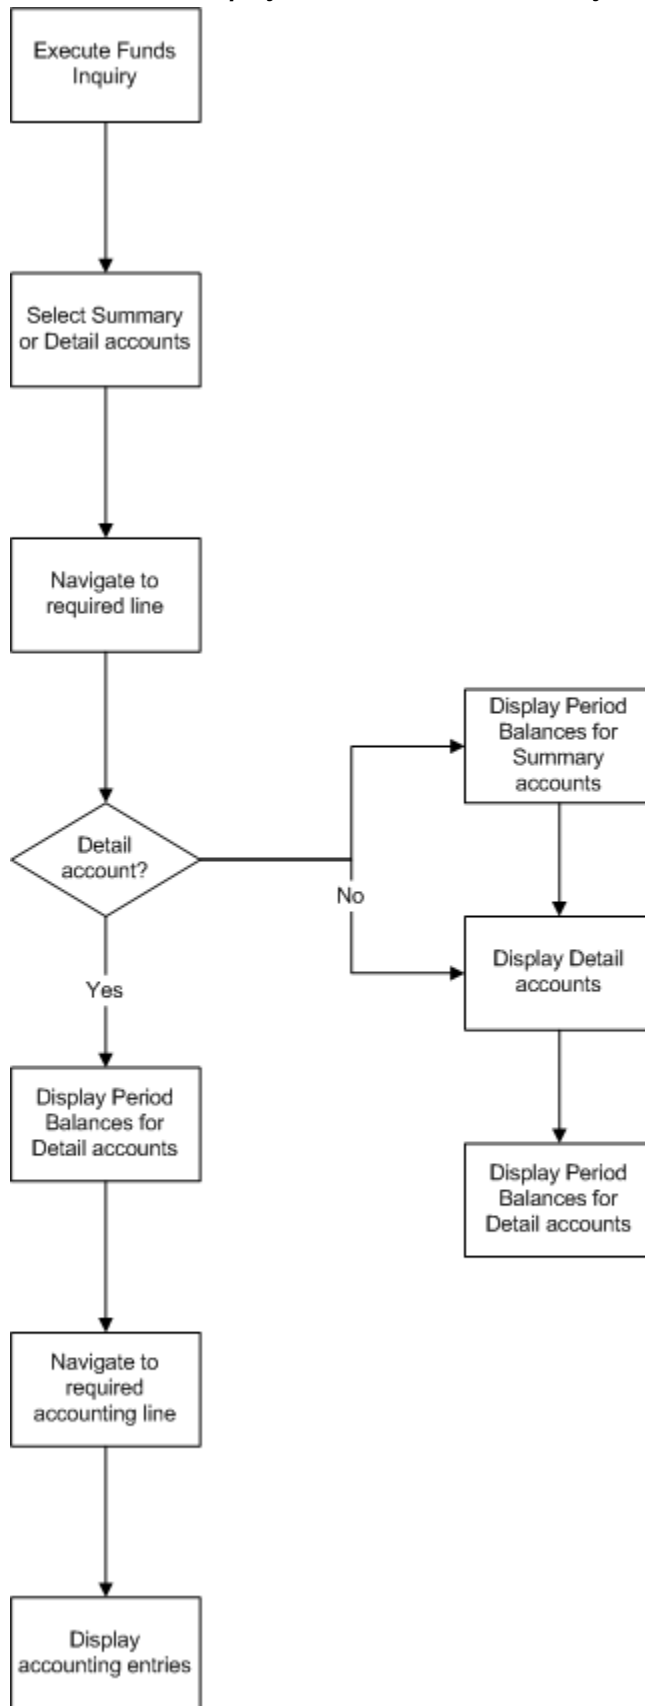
Execute Funds Inquiry

Select Summary or Detail accounts

Navigate to required line

Detail account?

No

Display Period Balances for Summary accounts

Display Detail accounts

Display Period Balances for Detail accounts

Yes

Display Period Balances for Detail accounts

Navigate to required accounting line

Display accounting entries